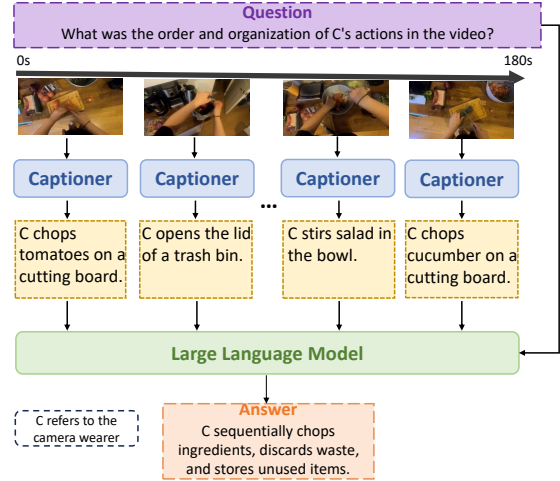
Question
What was the order and organization of C's actions in the video?

0s

180s

Captioner

Captioner

...

Captioner

Captioner

C chops tomatoes on a cutting board.

C opens the lid of a trash bin.

C stirs salad in the bowl.

C chops cucumber on a cutting board.

Large Language Model

C refers to the camera wearer

Answer
C sequentially chops ingredients, discards waste, and stores unused items.